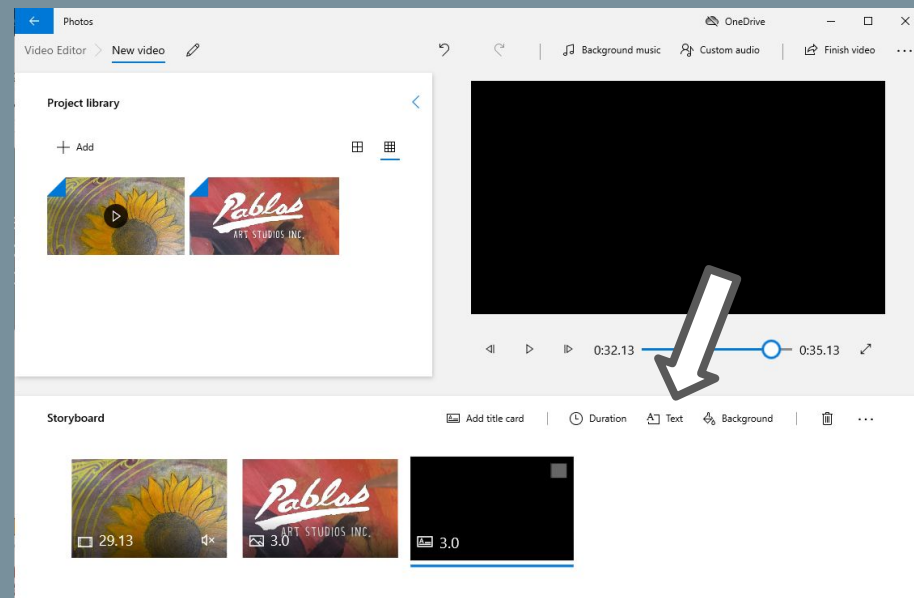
Photos
OneDrive
Video Editor New video
Background music Custom audio Finish video
Project library
Add
Pablos ART STUDIOS INC.
0:32.13 0:35.13
Storyboard
Add title card Duration Text Background
29.13
Pablos ART STUDIOS INC.
3.0
3.0